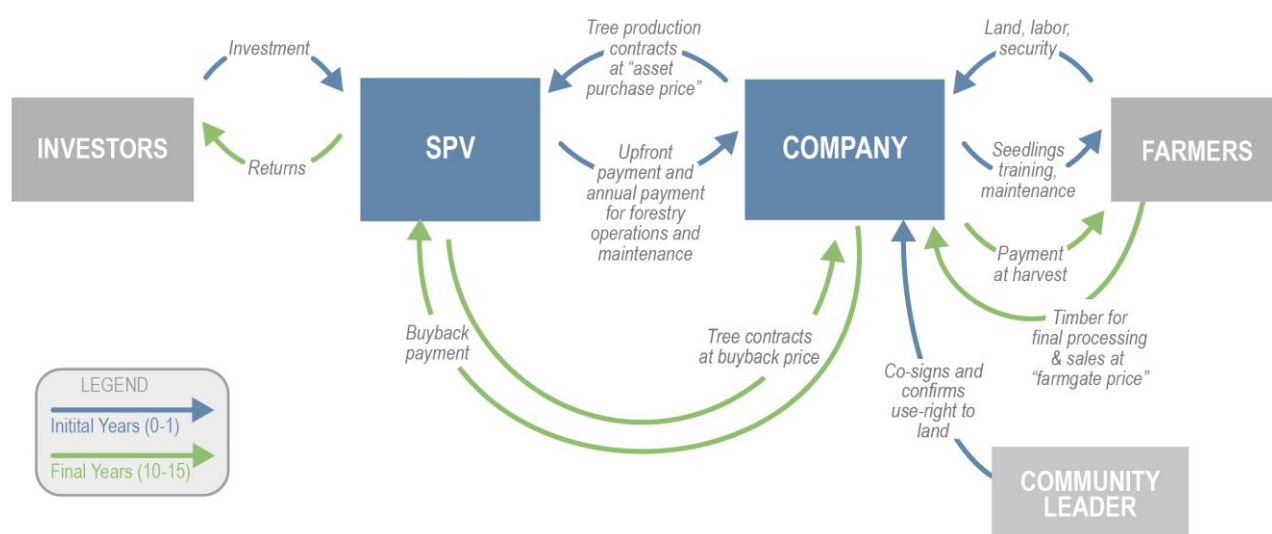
Investment

Returns

INVESTORS

SPV

Tree production contracts at "asset purchase price"

Upfront payment and annual payment for forestry operations and maintenance

COMPANY

Land, labor, security

Seedlings training, maintenance

Payment at harvest

FARMERS

Timber for final processing & sales at "farmgate price"

Buyback payment

Tree contracts at buyback price

Co-signs and confirms use-right to land

COMMUNITY LEADER

LEGEND

Initital Years (0-1)

Final Years (10-15)